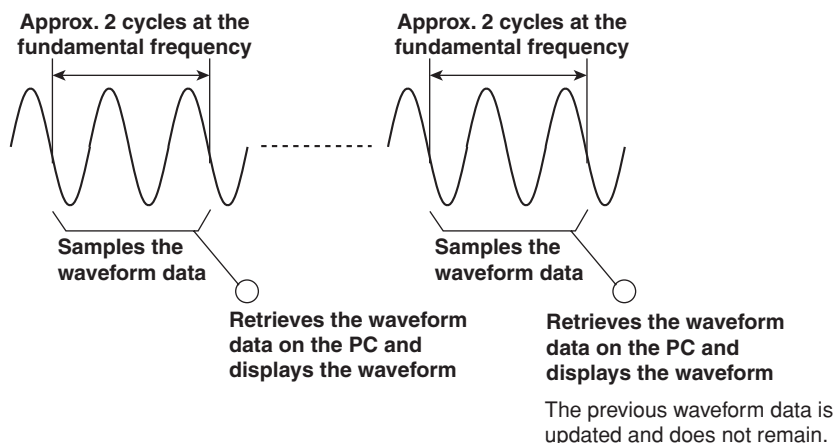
Approx. 2 cycles at the fundamental frequency

Samples the waveform data

Retrieves the waveform data on the PC and displays the waveform

Approx. 2 cycles at the fundamental frequency

Samples the waveform data

Retrieves the waveform data on the PC and displays the waveform

The previous waveform data is updated and does not remain.